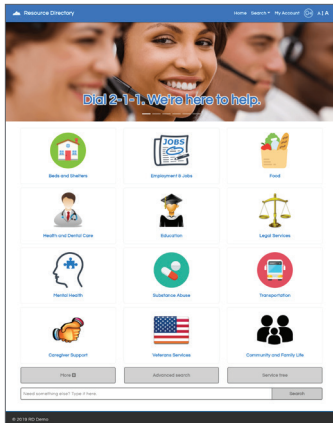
Resource Directory

Home Search▾ My Account A A A

Dial 2-1-1. We're here to help.

JOBS

Beds and Shelters

Employment & Jobs

Food

Health and Dental Care

Education

Legal Services

Mental Health

Substance Abuse

Transportation

Caregiver Support

Veterans Services

Community and Family Life

More

Advanced search

Service tree

Need something else? Type it here...

Search

© 2018 RD Demo